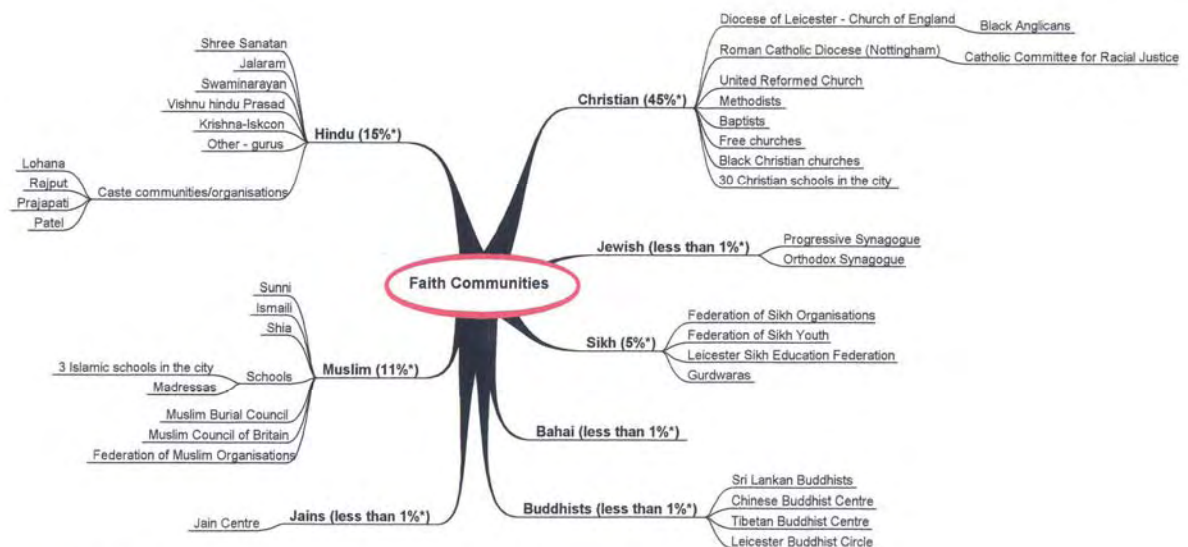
Faith Communities

Hindu (15%*)
Shree Sanatan
Jalaram
Swaminarayan
Vishnu hindu Prasad
Krishna-Iskcon
Other - gurus
Caste communities/organisations
Lohana
Rajput
Prajapati
Patel

Christian (45%*)
Diocese of Leicester - Church of England
Black Anglicans
Roman Catholic Diocese (Nottingham)
Catholic Committee for Racial Justice
United Reformed Church
Methodists
Baptists
Free churches
Black Christian churches
30 Christian schools in the city

Jewish (less than 1%*)
Progressive Synagogue
Orthodox Synagogue

Muslim (11%*)
Sunni
Ismaili
Shia
Schools
3 Islamic schools in the city
Madressas
Muslim Burial Council
Muslim Council of Britain
Federation of Muslim Organisations

Sikh (5%*)
Federation of Sikh Organisations
Federation of Sikh Youth
Leicester Sikh Education Federation
Gurdwaras

Bahai (less than 1%*)

Jains (less than 1%*)
Jain Centre

Buddhists (less than 1%*)
Sri Lankan Buddhists
Chinese Buddhist Centre
Tibetan Buddhist Centre
Leicester Buddhist Circle